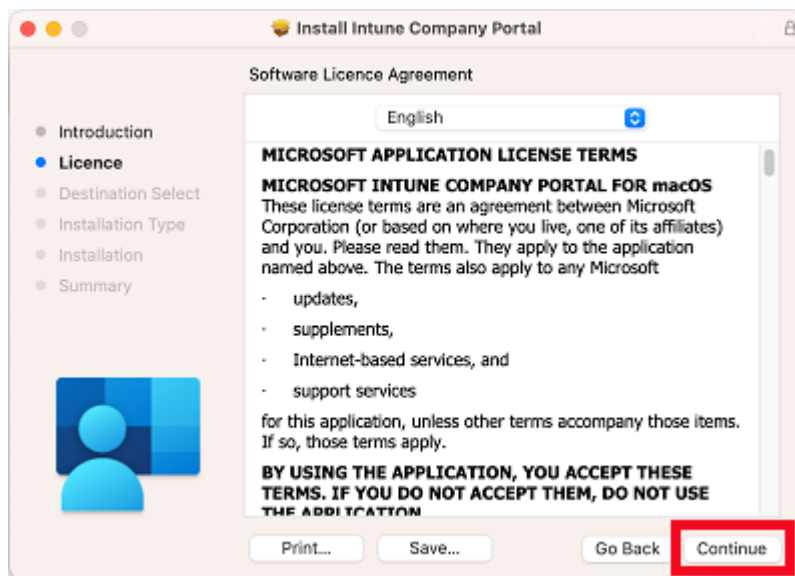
Install Intune Company Portal

Software Licence Agreement

Introduction
Licence
Destination Select
Installation Type
Installation
Summary

English

MICROSOFT APPLICATION LICENSE TERMS

MICROSOFT INTUNE COMPANY PORTAL FOR macOS
These license terms are an agreement between Microsoft Corporation (or based on where you live, one of its affiliates) and you. Please read them. They apply to the application named above. The terms also apply to any Microsoft

- updates,
- supplements,
- Internet-based services, and
- support services

for this application, unless other terms accompany those items. If so, those terms apply.

BY USING THE APPLICATION, YOU ACCEPT THESE TERMS. IF YOU DO NOT ACCEPT THEM, DO NOT USE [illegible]

Print...
Save...
Go Back
Continue